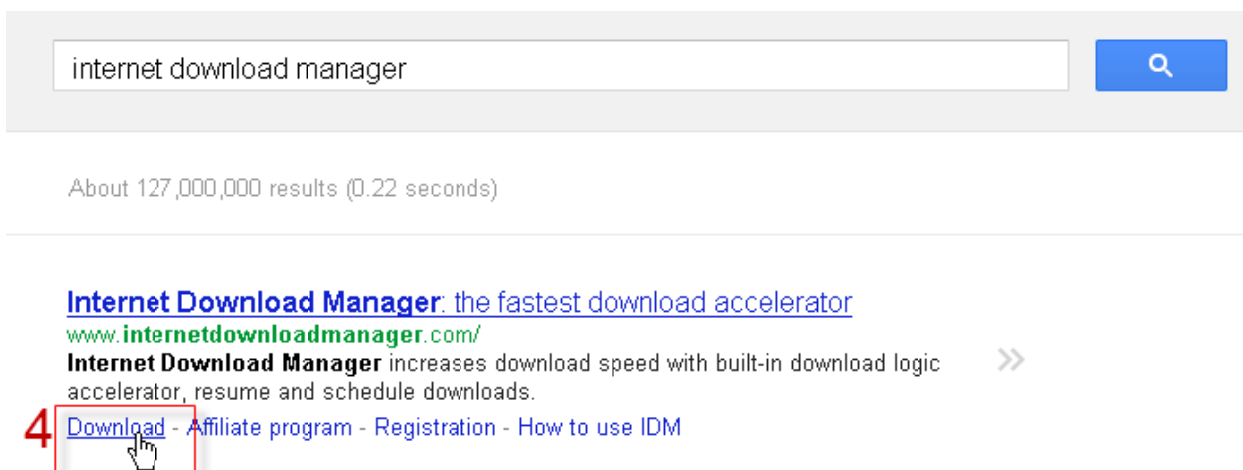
internet download manager

About 127,000,000 results (0.22 seconds)

Internet Download Manager: the fastest download accelerator
www.internetdownloadmanager.com/
Internet Download Manager increases download speed with built-in download logic accelerator, resume and schedule downloads.

»

4 Download - Affiliate program - Registration - How to use IDM